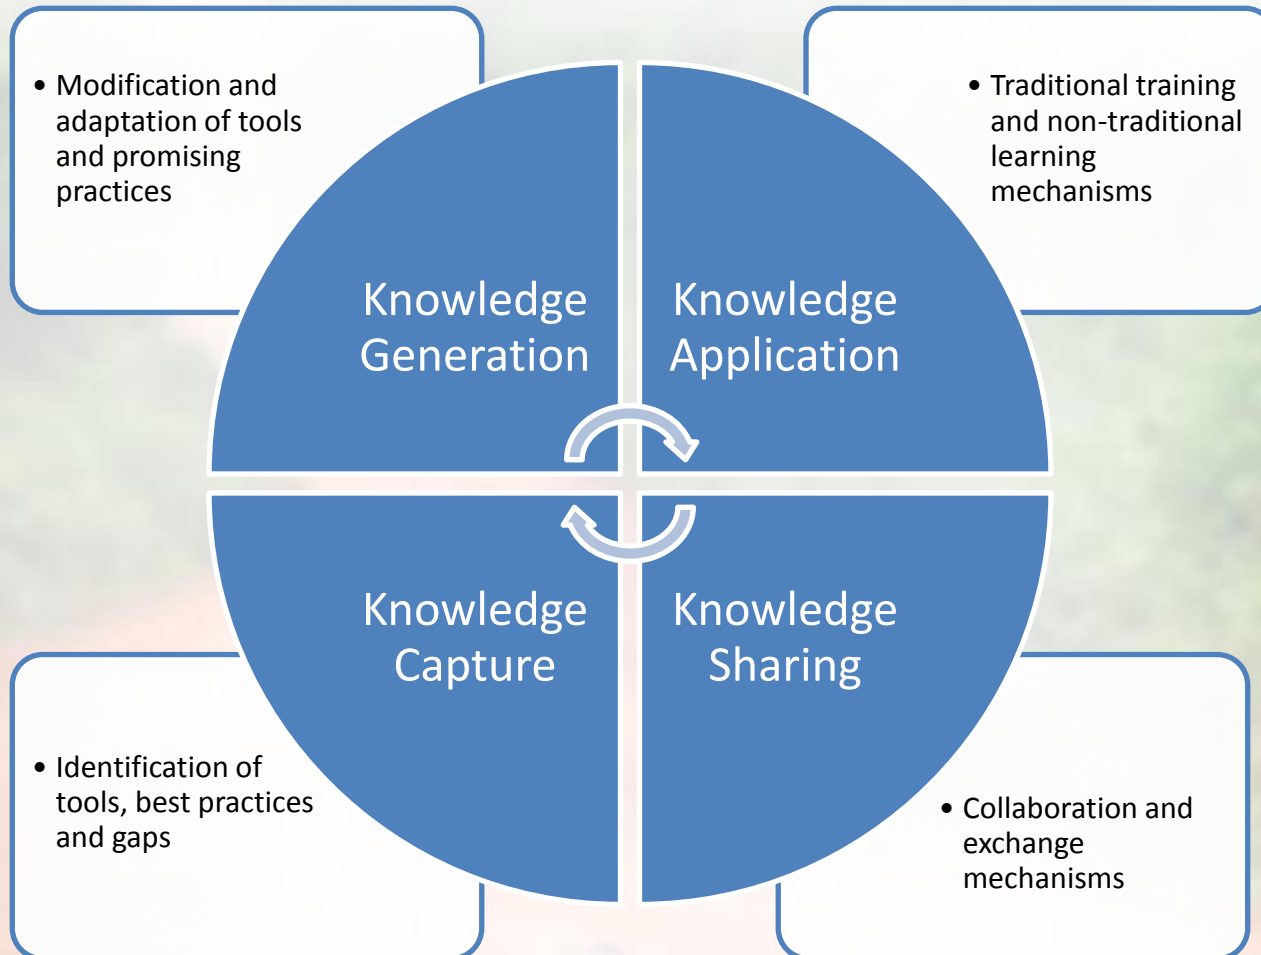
• Modification and adaptation of tools and promising practices

• Traditional training and non-traditional learning mechanisms

Knowledge Generation

Knowledge Application

Knowledge Capture

Knowledge Sharing

• Identification of tools, best practices and gaps

• Collaboration and exchange mechanisms